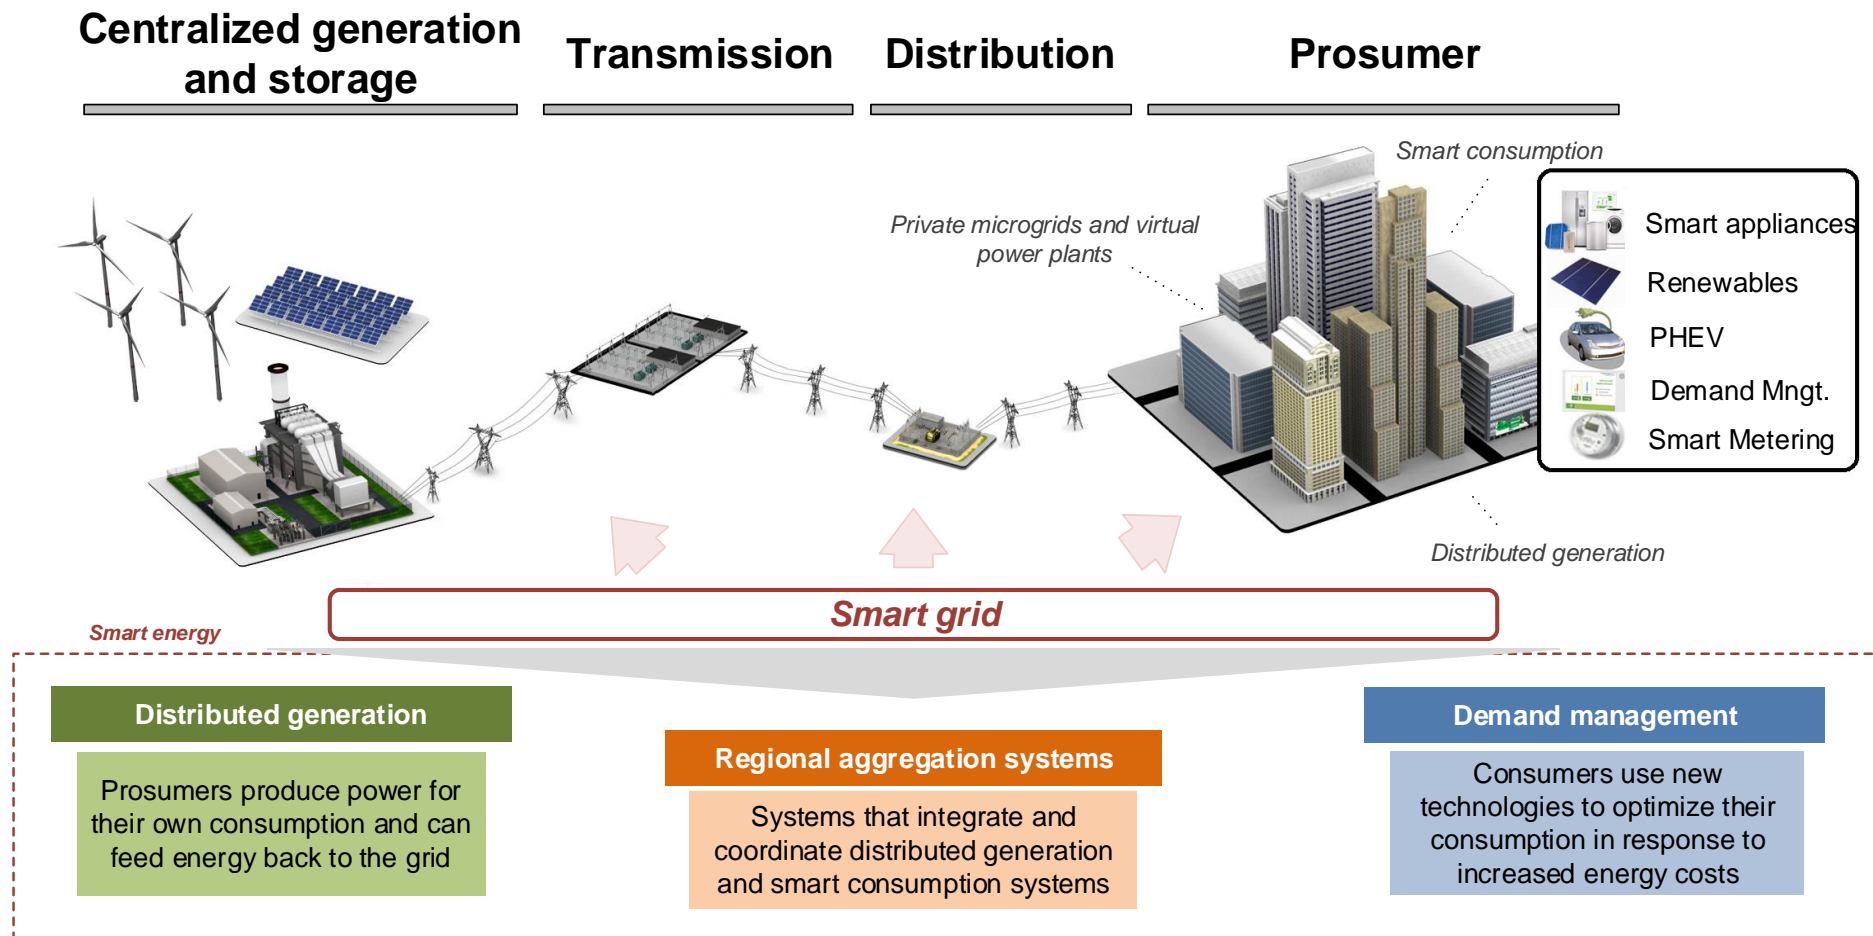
Centralized generation and storage

Transmission

Distribution

Prosumer

Smart consumption

Private microgrids and virtual power plants

Smart appliances

Renewables

PHEV

Demand Mngt.

Smart Metering

Distributed generation

Smart grid

Smart energy

Distributed generation

Prosumers produce power for their own consumption and can feed energy back to the grid

Regional aggregation systems

Systems that integrate and coordinate distributed generation and smart consumption systems

Demand management

Consumers use new technologies to optimize their consumption in response to increased energy costs